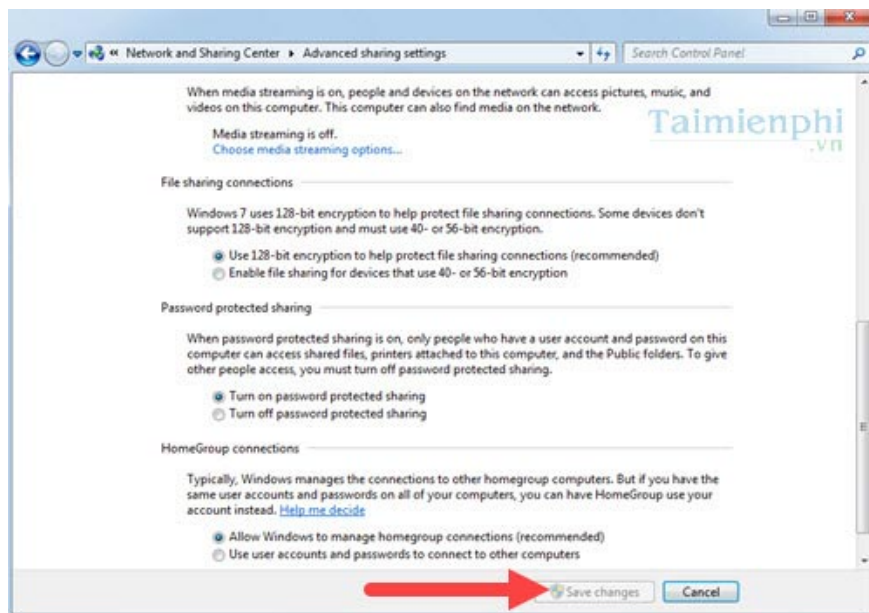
« Network and Sharing Center ▸ Advanced sharing settings

Search Control Panel

When media streaming is on, people and devices on the network can access pictures, music, and videos on this computer. This computer can also find media on the network.

Media streaming is off.
Choose media streaming options...

Taimienphi
.vn

File sharing connections

Windows 7 uses 128-bit encryption to help protect file sharing connections. Some devices don't support 128-bit encryption and must use 40- or 56-bit encryption.

Use 128-bit encryption to help protect file sharing connections (recommended)
Enable file sharing for devices that use 40- or 56-bit encryption

Password protected sharing

When password protected sharing is on, only people who have a user account and password on this computer can access shared files, printers attached to this computer, and the Public folders. To give other people access, you must turn off password protected sharing.

Turn on password protected sharing
Turn off password protected sharing

HomeGroup connections

Typically, Windows manages the connections to other homegroup computers. But if you have the same user accounts and passwords on all of your computers, you can have HomeGroup use your account instead. Help me decide

Allow Windows to manage homegroup connections (recommended)
Use user accounts and passwords to connect to other computers

Save changes

Cancel